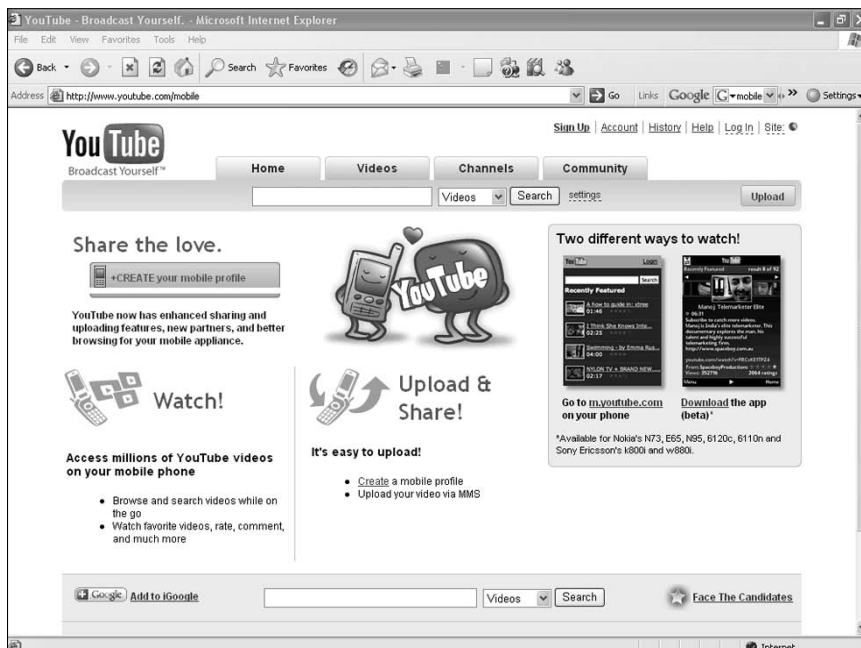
YouTube - Broadcast Yourself. - Microsoft Internet Explorer

File Edit View Favorites Tools Help

Back Search Favorites

Address http://www.youtube.com/mobile Go Links Google mobile Settings

Sign Up | Account | History | Help | Log In | Site:

YouTube
Broadcast Yourself™

Home | Videos | Channels | Community

Videos Search settings Upload

Share the love.

+CREATE your mobile profile

YouTube now has enhanced sharing and uploading features, new partners, and better browsing for your mobile appliance.

YouTube

Two different ways to watch!

YouTube Login
Search
Recently Featured
A how to guide in: stree 01:46
I Think She Knows Inte... 02:23
Swimming - by Emma Rus... 04:00
NYLON TV + BRAND NEW... 02:17

YouTube
Recently Featured result 8 of 92
Manoj Telemarketer Elite
06:31
Subscribe to catch more videos. Manoj is India's elite telemarketer. This documentary explores the man, his talent and highly successful telemarketing firm.
http://www.spaceboy.com.au
youtube.com/watch?v=PRCvX5TFZ4
From: SpaceboyProductions
Views: 352716 2064 ratings
Menu Home

Go to m.youtube.com on your phone

Download the app (beta)*

*Available for Nokia's N73, E65, N95, 6120c, 6110n and Sony Ericsson's k800i and w880i.

Watch!

Access millions of YouTube videos on your mobile phone

• Browse and search videos while on the go
• Watch favorite videos, rate, comment, and much more

Upload & Share!

It's easy to upload!

• Create a mobile profile
• Upload your video via MMS

Google Add to iGoogle

Videos Search

Face The Candidates

Internet